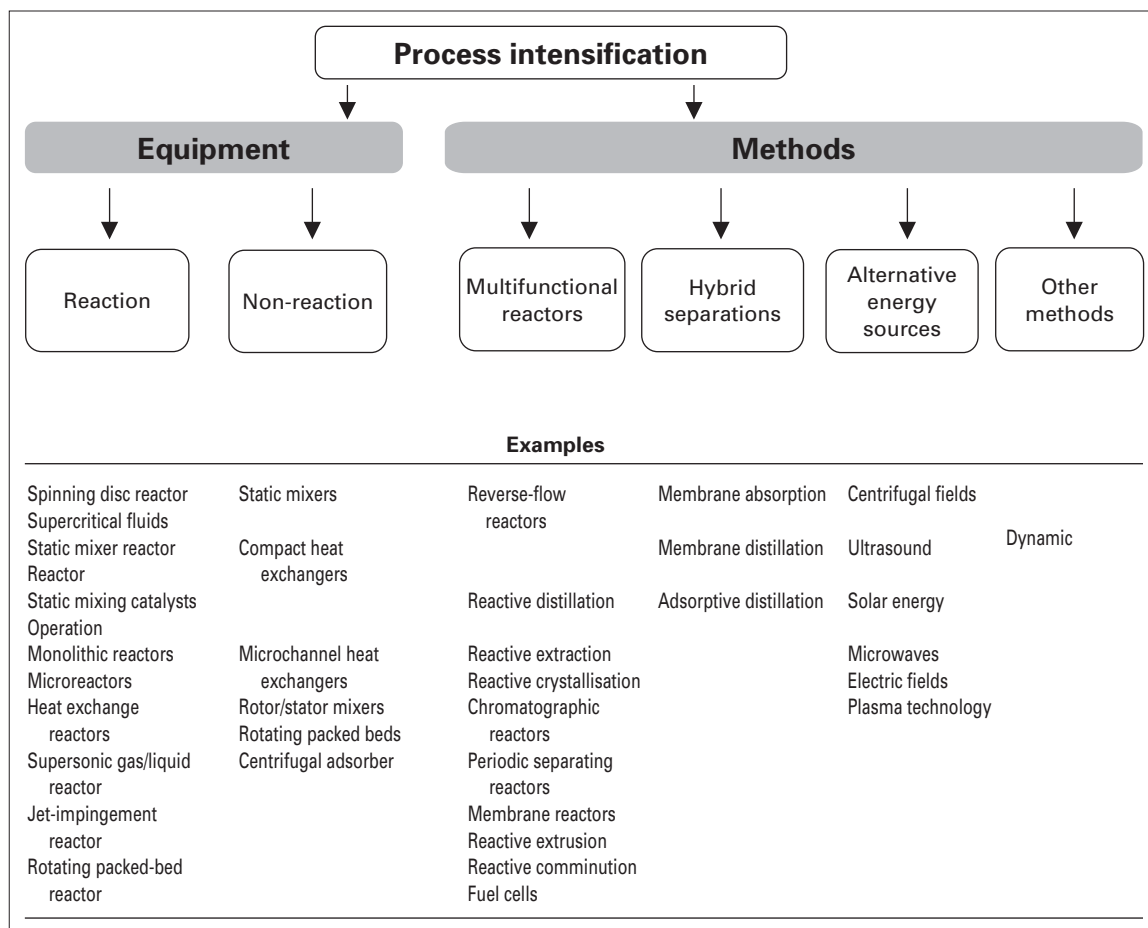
Process intensification

Equipment

Methods

Reaction

Non-reaction

Multifunctional reactors

Hybrid separations

Alternative energy sources

Other methods

Examples

Spinning disc reactor
Supercritical fluids
Static mixer reactor
Reactor
Static mixing catalysts
Operation
Monolithic reactors
Microreactors
Heat exchange reactors
Supersonic gas/liquid reactor
Jet-impingement reactor
Rotating packed-bed reactor

Static mixers
Compact heat exchangers
Microchannel heat exchangers
Rotor/stator mixers
Rotating packed beds
Centrifugal adsorber

Reverse-flow reactors
Reactive distillation
Reactive extraction
Reactive crystallisation
Chromatographic reactors
Periodic separating reactors
Membrane reactors
Reactive extrusion
Reactive comminution
Fuel cells

Membrane absorption
Membrane distillation
Adsorptive distillation

Centrifugal fields
Ultrasound
Solar energy
Microwaves
Electric fields
Plasma technology

Dynamic